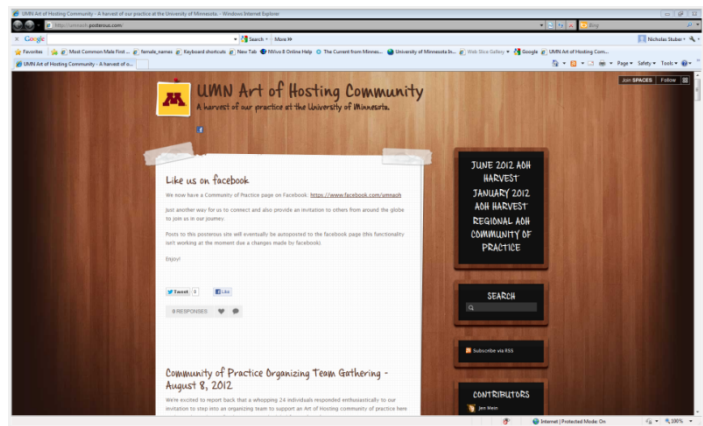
UMN Art of Hosting Community - A harvest of our practice at the University of Minnesota - Windows Internet Explorer

http://umnaoh.posterous.com

Bing

Google

Search • More »

Nicholas Stuber •

Favorites

Most Common Male First ...

female_names

Keyboard shortcuts

New Tab

NVivo 8 Online Help

The Current from Minnes...

University of Minnesota lis...

Web Slice Gallery •

Google

UMN Art of Hosting Com...

UMN Art of Hosting Community - A harvest of o...

Page • Safety • Tools •

Join SPACES Follow

UMN Art of Hosting Community

A harvest of our practice at the University of Minnesota.

Like us on facebook

We now have a Community of Practice page on Facebook. https://www.facebook.com/umnaoh

Just another way for us to connect and also provide an invitation to others from around the globe to join us in our journey.

Posts to this posterous site will eventually be autoposted to the facebook page (this functionality isn't working at the moment due a changes made by facebook).

Enjoy!

Tweet 0

Like

0 RESPONSES

Community of Practice Organizing Team Gathering - August 8, 2012

We're excited to report back that a whopping 24 individuals responded enthusiastically to our invitation to step into an organizing team to support an Art of Hosting community of practice here

JUNE 2012 AOH HARVEST
JANUARY 2012 AOH HARVEST
REGIONAL AOH COMMUNITY OF PRACTICE

SEARCH

Subscribe via RSS

CONTRIBUTORS

Jen Wein

Internet | Protected Mode: On

100%